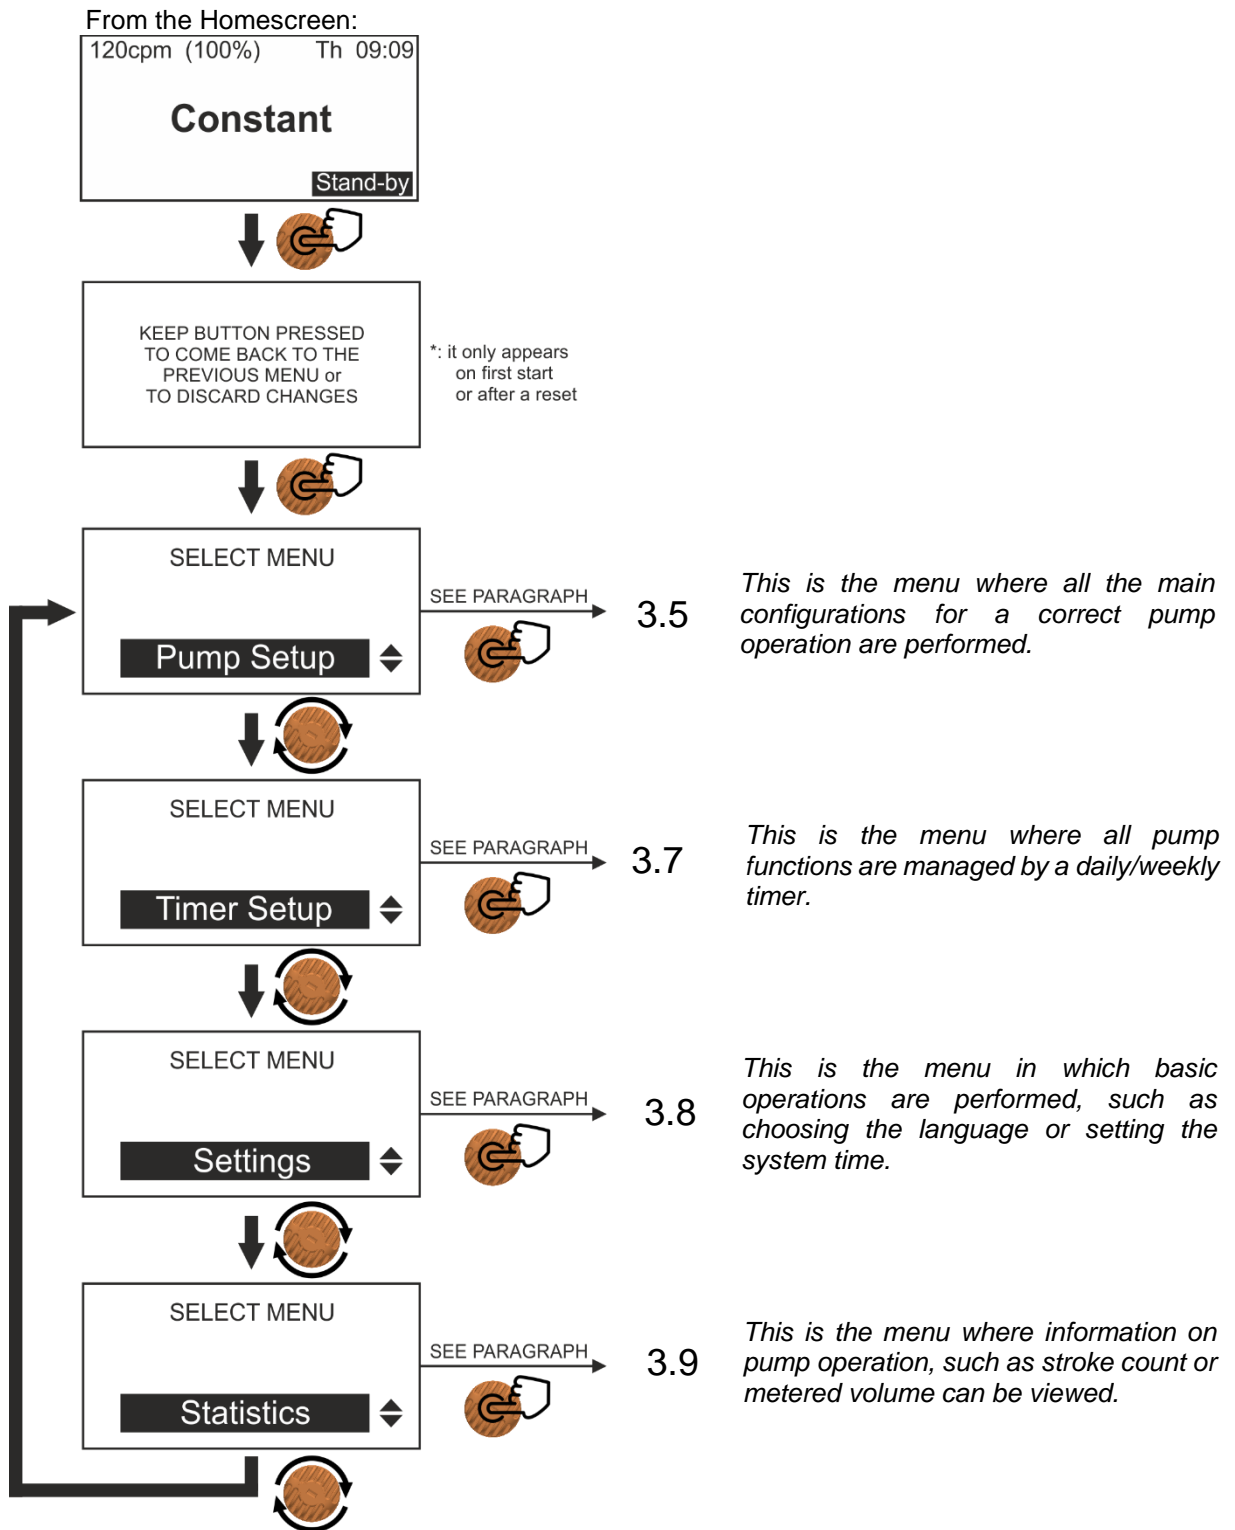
From the Homescreen:

120cpm (100%) Th 09:09

Constant

Stand-by

KEEP BUTTON PRESSED TO COME BACK TO THE PREVIOUS MENU or TO DISCARD CHANGES

*: it only appears on first start or after a reset

SELECT MENU

Pump Setup

SEE PARAGRAPH 3.5

This is the menu where all the main configurations for a correct pump operation are performed.

SELECT MENU

Timer Setup

SEE PARAGRAPH 3.7

This is the menu where all pump functions are managed by a daily/weekly timer.

SELECT MENU

Settings

SEE PARAGRAPH 3.8

This is the menu in which basic operations are performed, such as choosing the language or setting the system time.

SELECT MENU

Statistics

SEE PARAGRAPH 3.9

This is the menu where information on pump operation, such as stroke count or metered volume can be viewed.